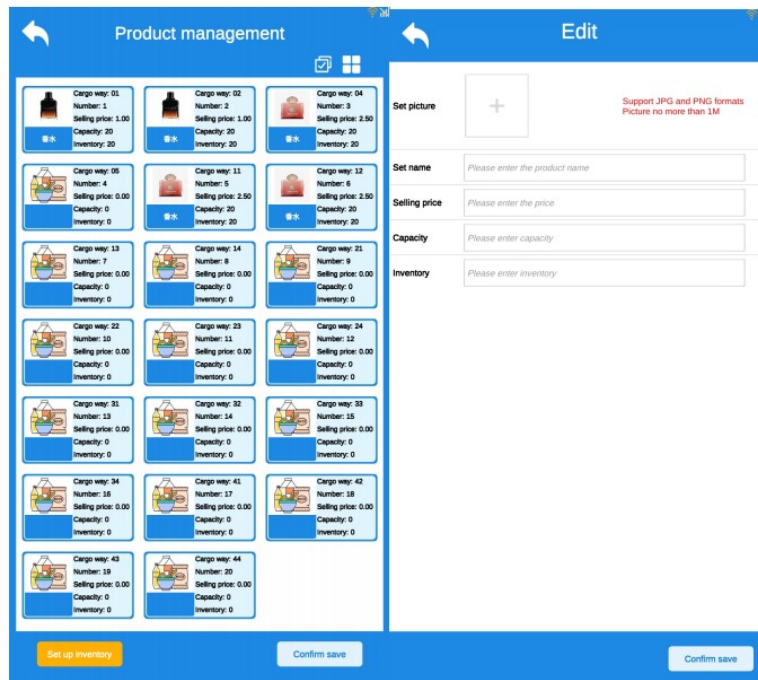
Product management

香水
Cargo way: 01
Number: 1
Selling price: 1.00
Capacity: 20
Inventory: 20

香水
Cargo way: 02
Number: 2
Selling price: 1.00
Capacity: 20
Inventory: 20

香水
Cargo way: 04
Number: 3
Selling price: 2.50
Capacity: 20
Inventory: 20

Cargo way: 05
Number: 4
Selling price: 0.00
Capacity: 0
Inventory: 0

香水
Cargo way: 11
Number: 5
Selling price: 2.50
Capacity: 20
Inventory: 20

香水
Cargo way: 12
Number: 6
Selling price: 2.50
Capacity: 20
Inventory: 20

Cargo way: 13
Number: 7
Selling price: 0.00
Capacity: 0
Inventory: 0

Cargo way: 14
Number: 8
Selling price: 0.00
Capacity: 0
Inventory: 0

Cargo way: 21
Number: 9
Selling price: 0.00
Capacity: 0
Inventory: 0

Cargo way: 22
Number: 10
Selling price: 0.00
Capacity: 0
Inventory: 0

Cargo way: 23
Number: 11
Selling price: 0.00
Capacity: 0
Inventory: 0

Cargo way: 24
Number: 12
Selling price: 0.00
Capacity: 0
Inventory: 0

Cargo way: 31
Number: 13
Selling price: 0.00
Capacity: 0
Inventory: 0

Cargo way: 32
Number: 14
Selling price: 0.00
Capacity: 0
Inventory: 0

Cargo way: 33
Number: 15
Selling price: 0.00
Capacity: 0
Inventory: 0

Cargo way: 34
Number: 16
Selling price: 0.00
Capacity: 0
Inventory: 0

Cargo way: 41
Number: 17
Selling price: 0.00
Capacity: 0
Inventory: 0

Cargo way: 42
Number: 18
Selling price: 0.00
Capacity: 0
Inventory: 0

Cargo way: 43
Number: 19
Selling price: 0.00
Capacity: 0
Inventory: 0

Cargo way: 44
Number: 20
Selling price: 0.00
Capacity: 0
Inventory: 0

Set up inventory
Confirm save

Edit

Set picture
+
Support JPG and PNG formats
Picture no more than 1M

Set name
Please enter the product name
Selling price
Please enter the price
Capacity
Please enter capacity
Inventory
Please enter inventory

Confirm save